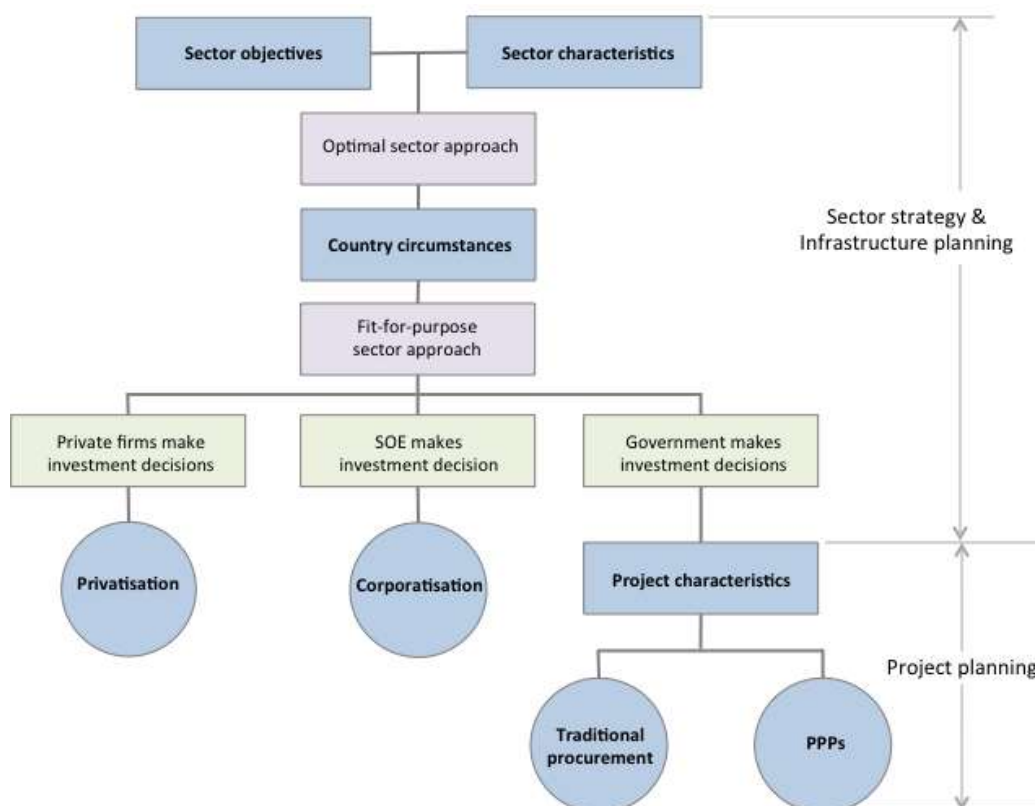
Sector objectives

Sector characteristics

Optimal sector approach

Country circumstances

Fit-for-purpose sector approach

Sector strategy & Infrastructure planning

Private firms make investment decisions

SOE makes investment decision

Government makes investment decisions

Privatisation

Corporatisation

Project characteristics

Project planning

Traditional procurement

PPPs